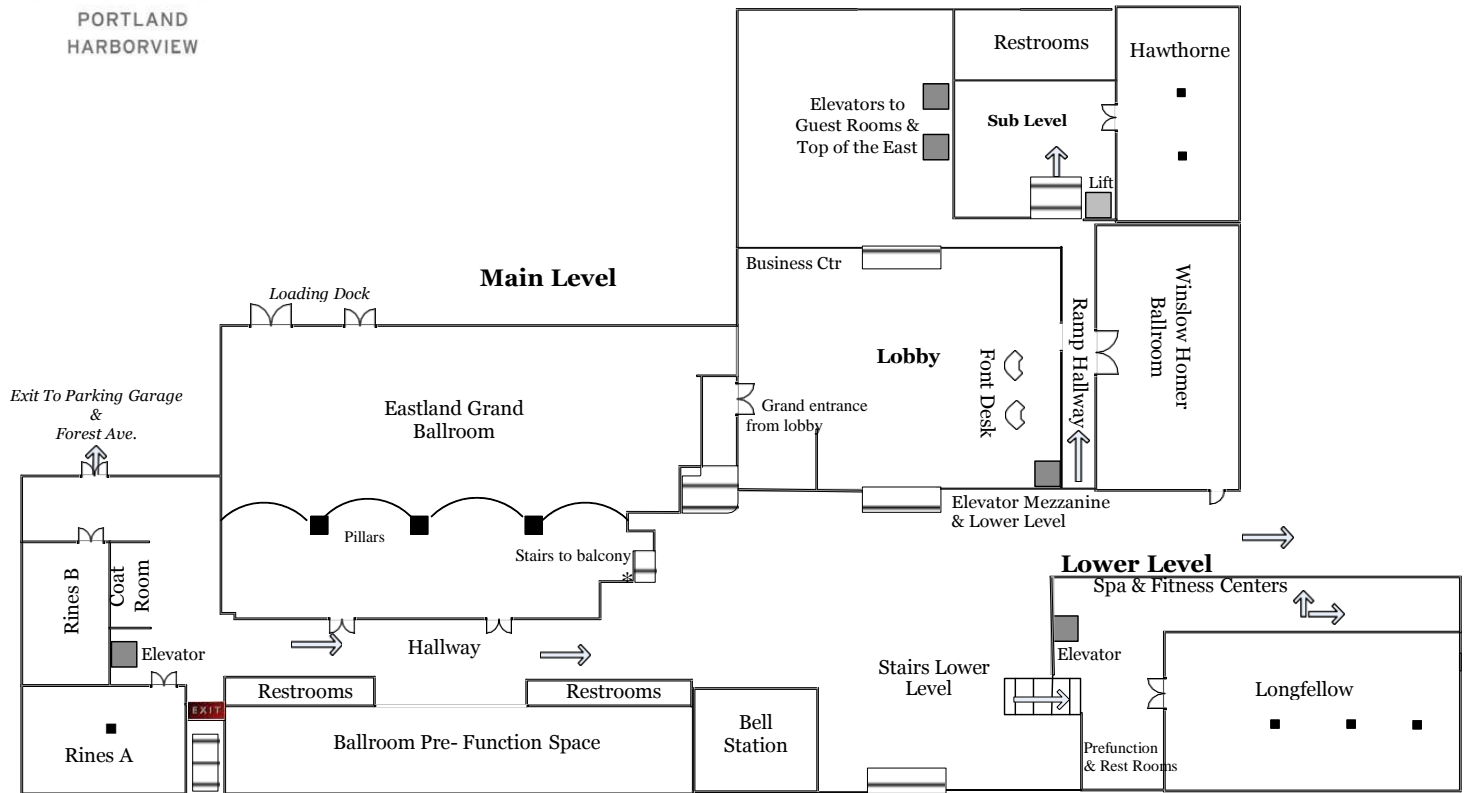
PORTLAND
HARBORVIEW

Restrooms

Hawthorne

Elevators to Guest Rooms & Top of the East

Sub Level

Lift

Main Level

Business Ctr

Loading Dock

Lobby

Font Desk

Ramp Hallway

Winslow Homer Ballroom

Exit To Parking Garage & Forest Ave.

Eastland Grand Ballroom

Grand entrance from lobby

Elevator Mezzanine & Lower Level

Pillars

Stairs to balcony

*

Lower Level

Spa & Fitness Centers

Rines B

Coat Room

Elevator

Hallway

Elevator

Stairs Lower Level

Longfellow

Restrooms

Restrooms

EXIT

Rines A

Ballroom Pre- Function Space

Bell Station

Prefunction & Rest Rooms